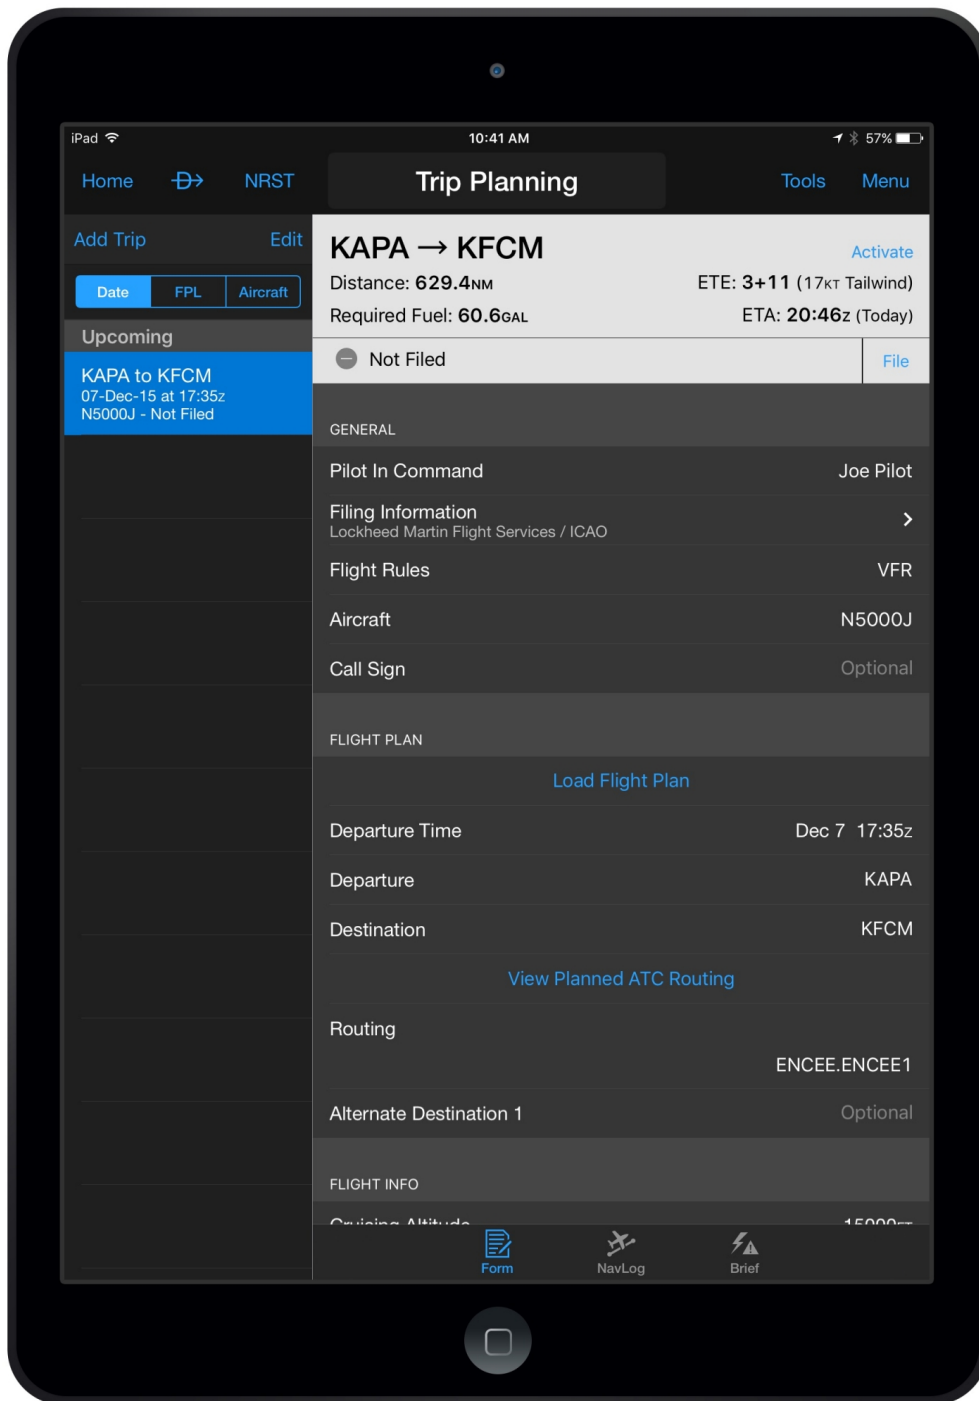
iPad 10:41 AM 57%

Home NRST Trip Planning Tools Menu

Add Trip Edit

Date FPL Aircraft

Upcoming

KAPA to KFCM
07-Dec-15 at 17:35z
N5000J - Not Filed

KAPA → KFCM Activate
Distance: 629.4NM ETE: 3+11 (17KT Tailwind)
Required Fuel: 60.6GAL ETA: 20:46z (Today)

Not Filed File

GENERAL

Pilot In Command Joe Pilot

Filing Information
Lockheed Martin Flight Services / ICAO

Flight Rules VFR

Aircraft N5000J

Call Sign Optional

FLIGHT PLAN

Load Flight Plan

Departure Time Dec 7 17:35z

Departure KAPA

Destination KFCM

View Planned ATC Routing

Routing
ENCEE.ENCEE1

Alternate Destination 1 Optional

FLIGHT INFO

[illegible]

Form NavLog Brief